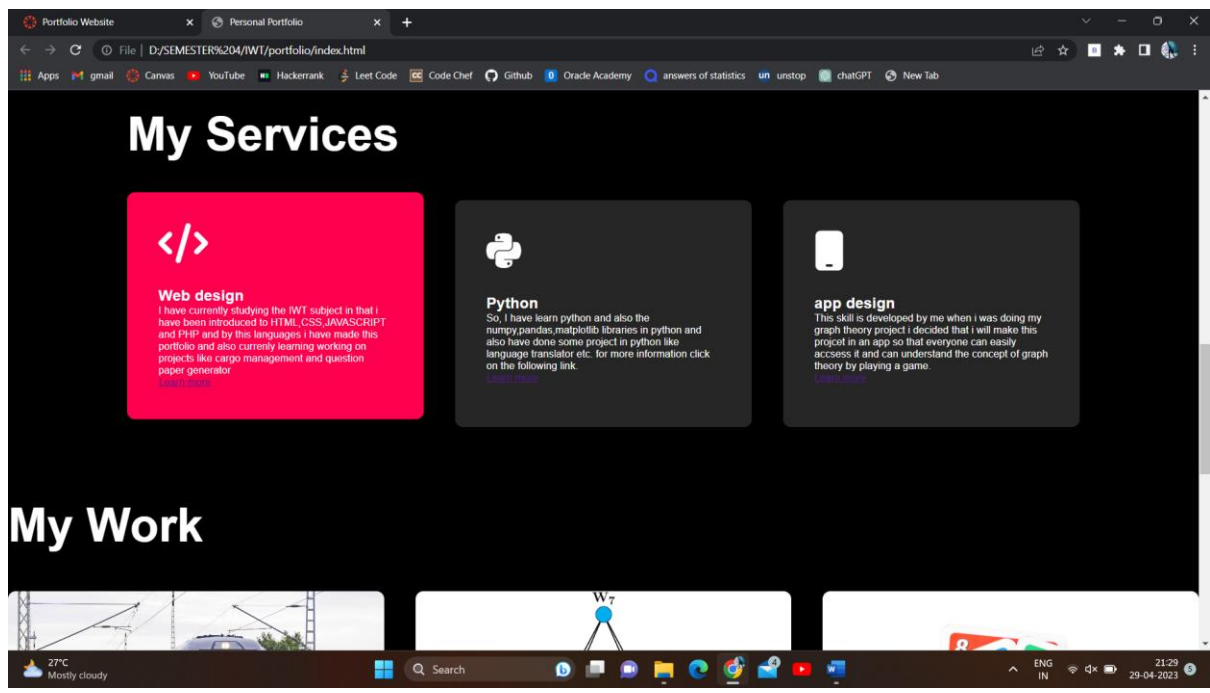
Portfolio Website
Personal Portfolio
File | D:/SEMESTER%204/IWT/portfolio/index.html
Apps gmail Canvas YouTube Hackerrank Leet Code Code Chef Github Oracle Academy answers of statistics unstop chatGPT New Tab

My Services

</>

Web design
I have currently studying the IWT subject in that i have been introduced to HTML,CSS,JAVASCRIPT and PHP and by this languages i have made this portfolio and also currently learning working on projects like cargo management and question paper generator
Learn more

Python
So, I have learn python and also the numpy,pandas,matplotlib libraries in python and also have done some project in python like language translator etc. for more information click on the following link.
Learn more

app design
This skill is developed by me when i was doing my graph theory project i decided that i will make this projcet in an app so that everyone can easily accsess it and can understand the concept of graph theory by playing a game.
Learn more

My Work

$W_7$

27°C
Mostly cloudy
Search
ENG
IN
21:29
29-04-2023